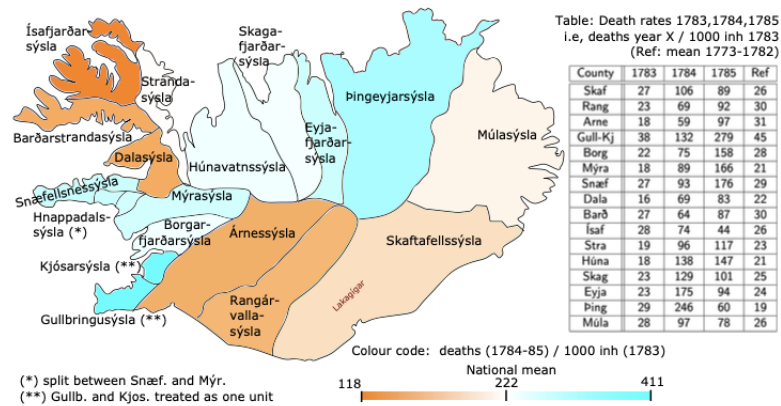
Ísafjarðarsýsla
Strandasýsla
Barðarstrandasýsla
Dalasýsla
Skagafjarðarsýsla
Húnavatnssýsla
Þingeyjarsýsla
Eyjafjarðarsýsla
Múlasýsla
Snæfellsnessýsla
Mýrasýsla
Hnappadalssýsla (*)
Borgarfjarðarsýsla
Árnessýsla
Kjósarsýsla (**)
Skaftafellssýsla
Lakagígar
Rangárvallasýsla
Gullbringusýsla (**)

Table: Death rates 1783,1784,1785
i.e, deaths year X / 1000 inh 1783
(Ref: mean 1773-1782)

| County | 1783 | 1784 | 1785 | Ref |
|---|---|---|---|---|
| Skaf | 27 | 106 | 89 | 26 |
| Rang | 23 | 69 | 92 | 30 |
| Arne | 18 | 59 | 97 | 31 |
| Gull-Kj | 38 | 132 | 279 | 45 |
| Borg | 22 | 75 | 158 | 28 |
| Mýra | 18 | 89 | 166 | 21 |
| Snæf | 27 | 93 | 176 | 29 |
| Dala | 16 | 69 | 83 | 22 |
| Barð | 27 | 64 | 87 | 30 |
| Ísaf | 28 | 74 | 44 | 26 |
| Stra | 19 | 96 | 117 | 23 |
| Húna | 18 | 138 | 147 | 21 |
| Skag | 23 | 129 | 101 | 25 |
| Eyja | 23 | 175 | 94 | 24 |
| Þing | 29 | 246 | 60 | 19 |
| Múla | 28 | 97 | 78 | 26 |

Colour code: deaths (1784-85) / 1000 inh (1783)
National mean
118 222 411

(*) split between Snæf. and Mýr.
(**) Gullb. and Kjos. treated as one unit